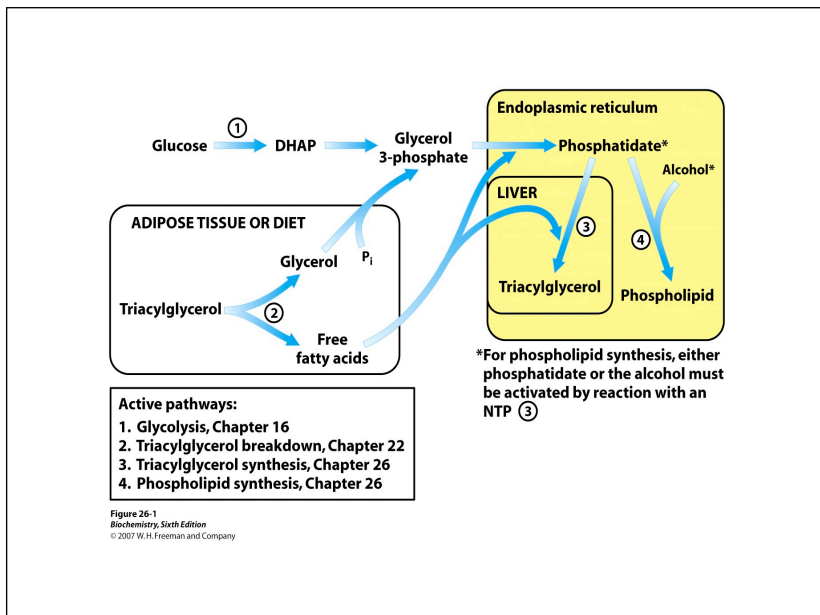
Glucose ① DHAP

Glycerol 3-phosphate

Endoplasmic reticulum

Phosphatidate*

Alcohol*

LIVER

③

④

Triacylglycerol

Phospholipid

ADIPOSE TISSUE OR DIET

Glycerol

$P_i$

Triacylglycerol

②

Free fatty acids

*For phospholipid synthesis, either phosphatidate or the alcohol must be activated by reaction with an NTP ③

Active pathways:
1. Glycolysis, Chapter 16
2. Triacylglycerol breakdown, Chapter 22
3. Triacylglycerol synthesis, Chapter 26
4. Phospholipid synthesis, Chapter 26

Figure 26-1
Biochemistry, Sixth Edition
© 2007 W. H. Freeman and Company